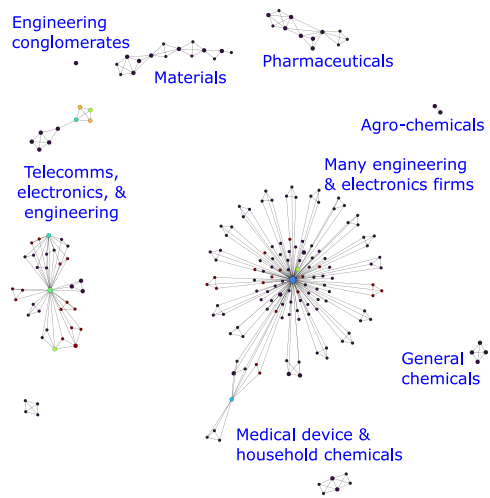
Engineering conglomerates

Materials

Pharmaceuticals

Agro-chemicals

Telecomms, electronics, & engineering

Many engineering & electronics firms

General chemicals

Medical device & household chemicals